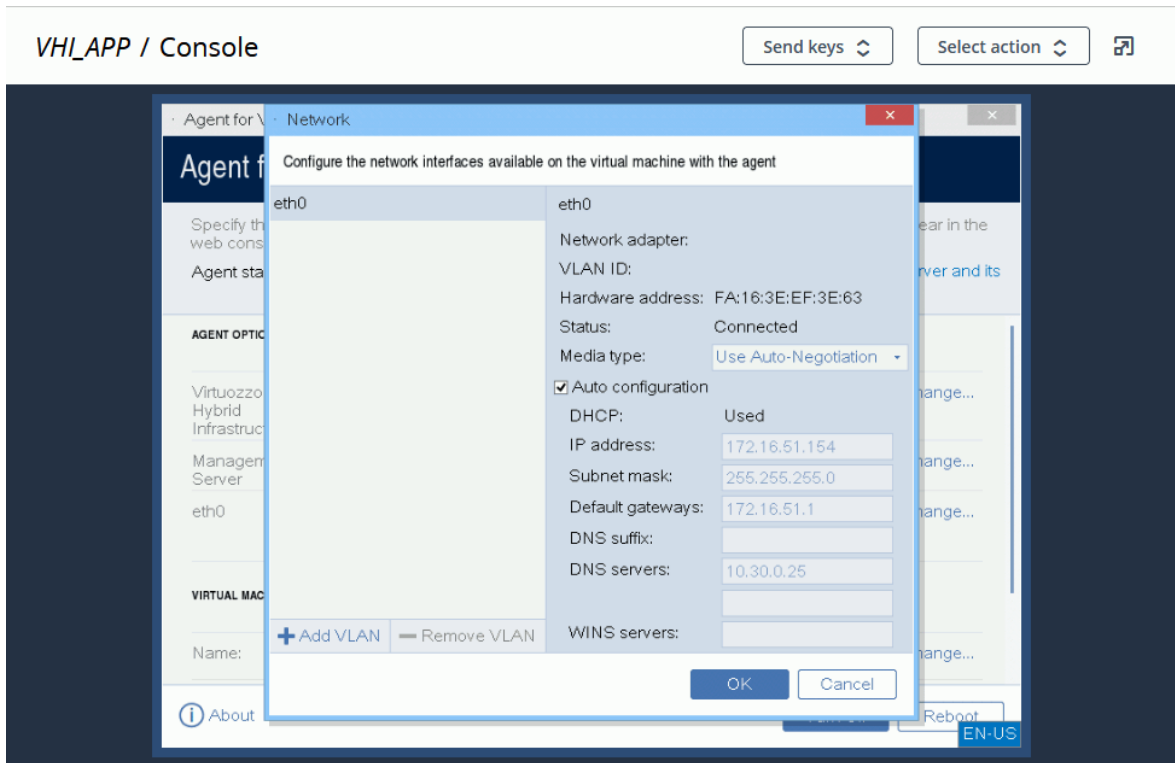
VHI_APP / Console

Send keys

Select action

Agent for V

Agent f

Specify th web cons

Agent sta

ear in the

rver and its

AGENT OPTIC

Virtuozzo Hybrid Infrastruct

Managem Server

eth0

VIRTUAL MAC

Name:

ange...

ange...

ange...

ange...

About

Reboot

EN-US

Network

Configure the network interfaces available on the virtual machine with the agent

eth0

eth0

Network adapter:

VLAN ID:

Hardware address: FA:16:3E:EF:3E:63

Status: Connected

Media type: Use Auto-Negotiation

Auto configuration

DHCP: Used

IP address: 172.16.51.154

Subnet mask: 255.255.255.0

Default gateways: 172.16.51.1

DNS suffix:

DNS servers: 10.30.0.25

WINS servers:

Add VLAN

Remove VLAN

OK

Cancel